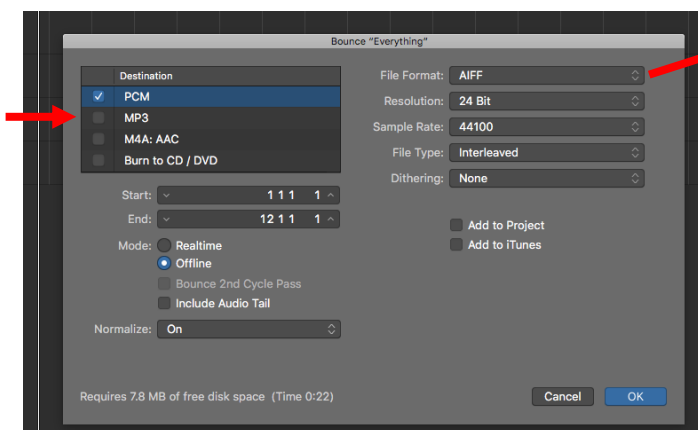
Bounce "Everything"

Destination
PCM
MP3
M4A: AAC
Burn to CD / DVD

Start: 1 1 1 1
End: 12 1 1 1

Mode: Realtime
Offline
Bounce 2nd Cycle Pass
Include Audio Tail

Normalize: On

File Format: AIFF
Resolution: 24 Bit
Sample Rate: 44100
File Type: Interleaved
Dithering: None

Add to Project
Add to iTunes

Requires 7.8 MB of free disk space (Time 0:22)

Cancel
OK